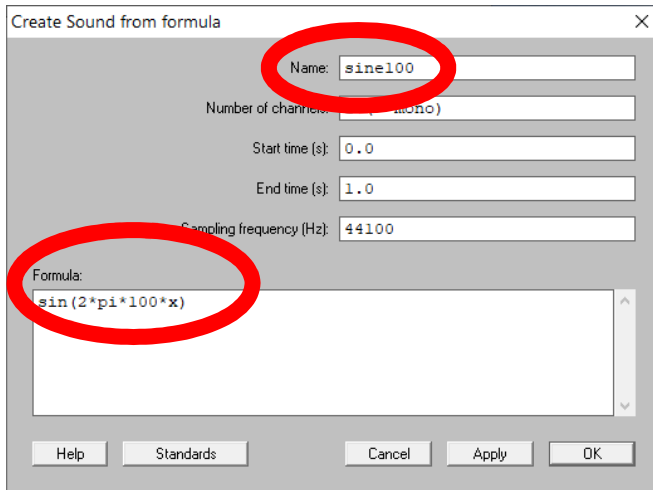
Create Sound from formula

Name: sine100

Number of channels: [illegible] mono)

Start time (s): 0.0

End time (s): 1.0

Sampling frequency (Hz): 44100

Formula:

sin(2*pi*100*x)

Help | Standards | Cancel | Apply | OK